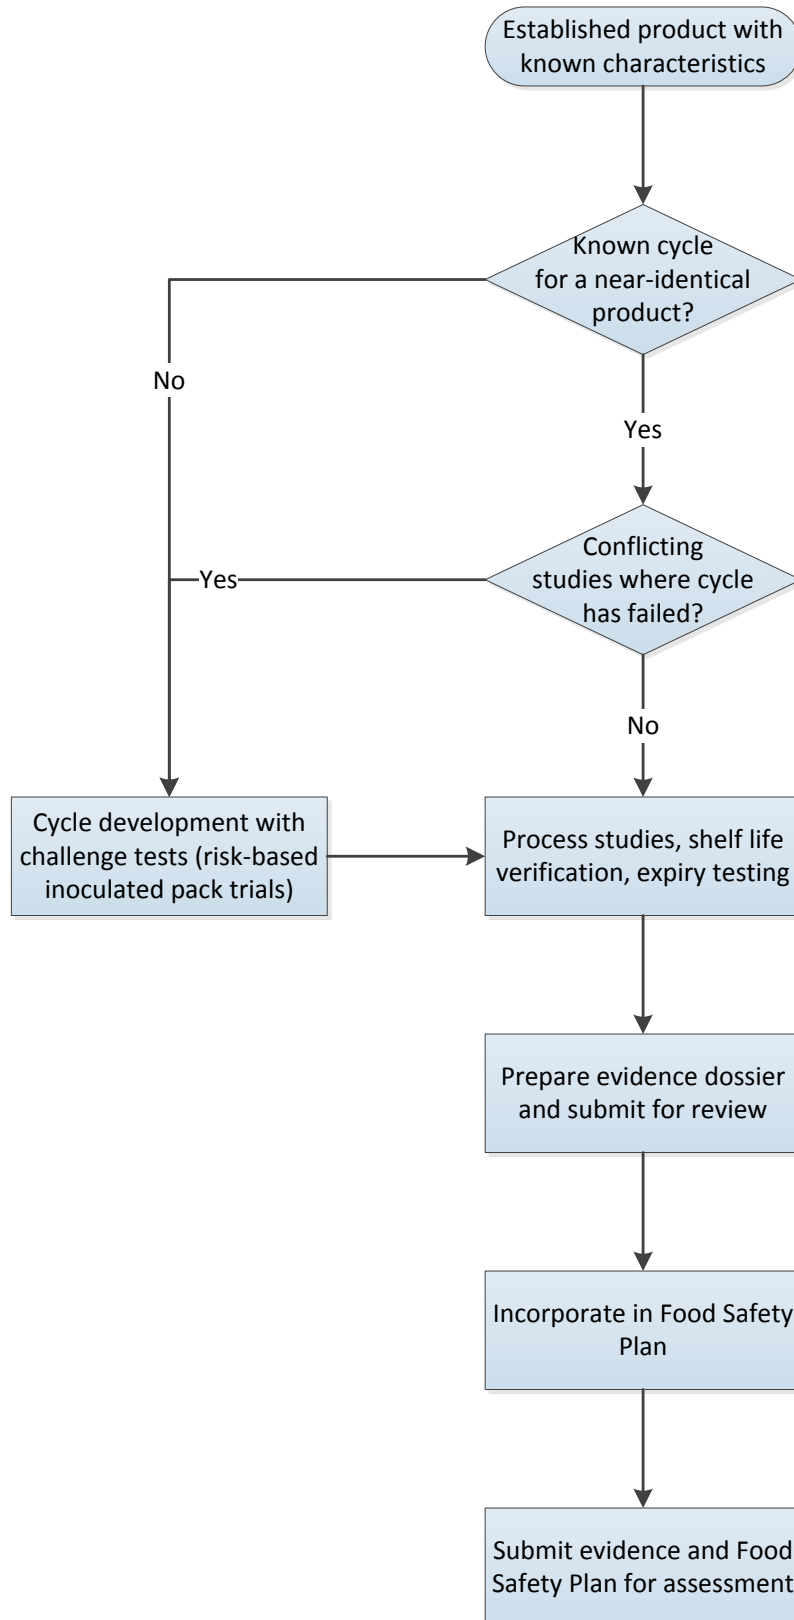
Established product with known characteristics

Known cycle for a near-identical product?

No

Yes

Conflicting studies where cycle has failed?

Yes

No

Cycle development with challenge tests (risk-based inoculated pack trials)

Process studies, shelf life verification, expiry testing

Prepare evidence dossier and submit for review

Incorporate in Food Safety Plan

Submit evidence and Food Safety Plan for assessment